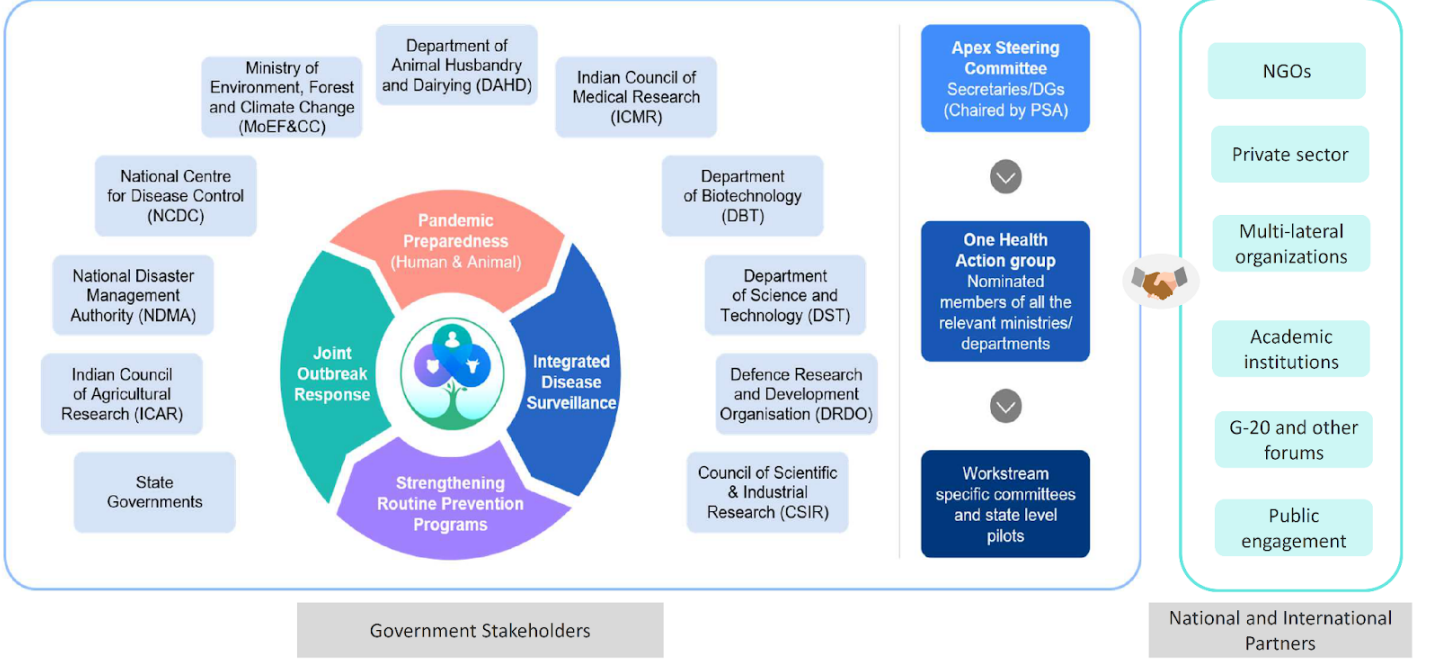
Ministry of Environment, Forest and Climate Change (MoEF&CC)

Department of Animal Husbandry and Dairying (DAHD)

Indian Council of Medical Research (ICMR)

National Centre for Disease Control (NCDC)

Department of Biotechnology (DBT)

National Disaster Management Authority (NDMA)

Department of Science and Technology (DST)

Indian Council of Agricultural Research (ICAR)

Defence Research and Development Organisation (DRDO)

State Governments

Council of Scientific & Industrial Research (CSIR)

Pandemic Preparedness (Human & Animal)

Joint Outbreak Response

Integrated Disease Surveillance

Strengthening Routine Prevention Programs

Apex Steering Committee Secretaries/DGs (Chaired by PSA)

One Health Action group Nominated members of all the relevant ministries/ departments

Workstream specific committees and state level pilots

NGOs

Private sector

Multi-lateral organizations

Academic institutions

G-20 and other forums

Public engagement

Government Stakeholders

National and International Partners